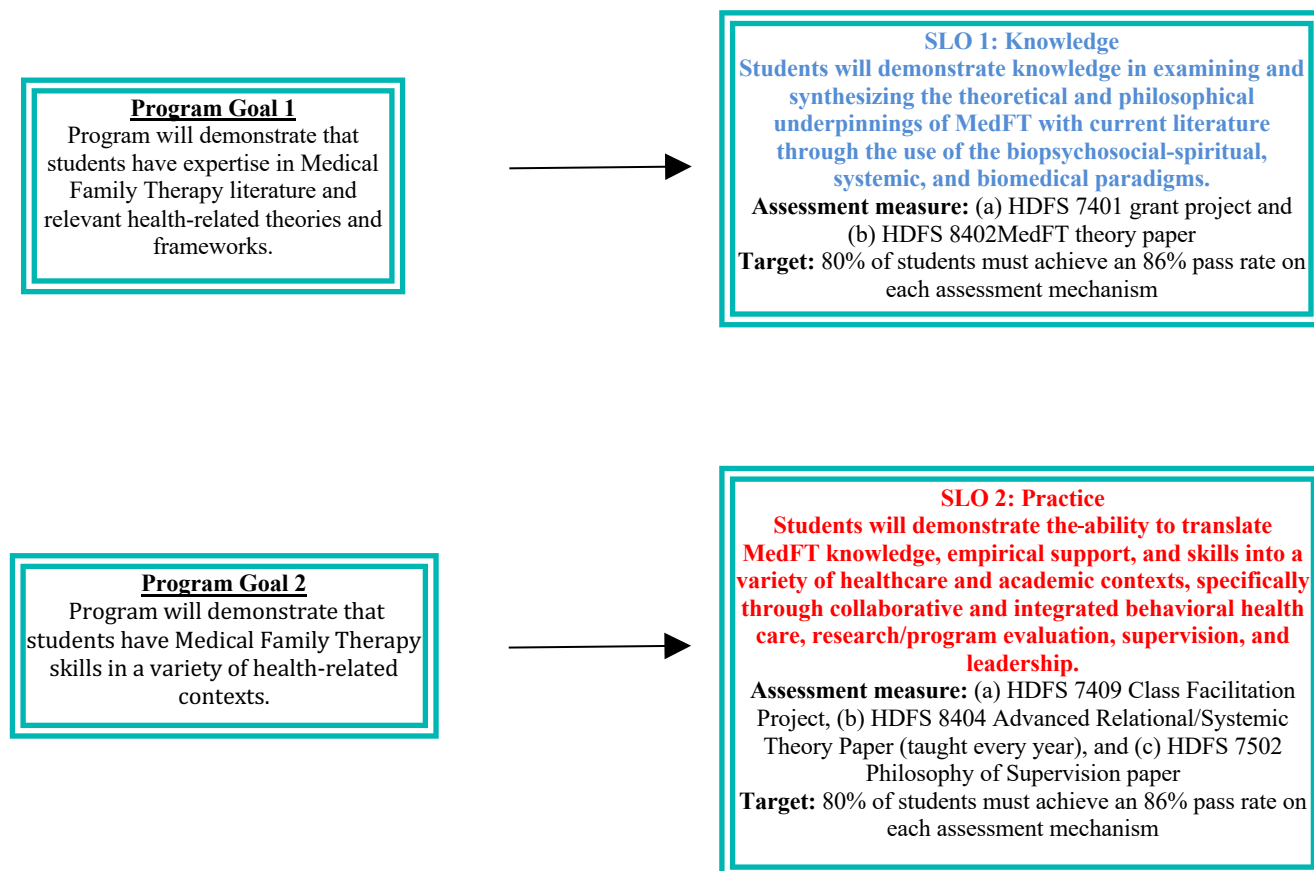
Program Goal 1
Program will demonstrate that students have expertise in Medical Family Therapy literature and relevant health-related theories and frameworks.

SLO 1: Knowledge
Students will demonstrate knowledge in examining and synthesizing the theoretical and philosophical underpinnings of MedFT with current literature through the use of the biopsychosocial-spiritual, systemic, and biomedical paradigms.
Assessment measure: (a) HDFS 7401 grant project and (b) HDFS 8402MedFT theory paper
Target: 80% of students must achieve an 86% pass rate on each assessment mechanism

Program Goal 2
Program will demonstrate that students have Medical Family Therapy skills in a variety of health-related contexts.

SLO 2: Practice
Students will demonstrate the-ability to translate MedFT knowledge, empirical support, and skills into a variety of healthcare and academic contexts, specifically through collaborative and integrated behavioral health care, research/program evaluation, supervision, and leadership.
Assessment measure: (a) HDFS 7409 Class Facilitation Project, (b) HDFS 8404 Advanced Relational/Systemic Theory Paper (taught every year), and (c) HDFS 7502 Philosophy of Supervision paper
Target: 80% of students must achieve an 86% pass rate on each assessment mechanism